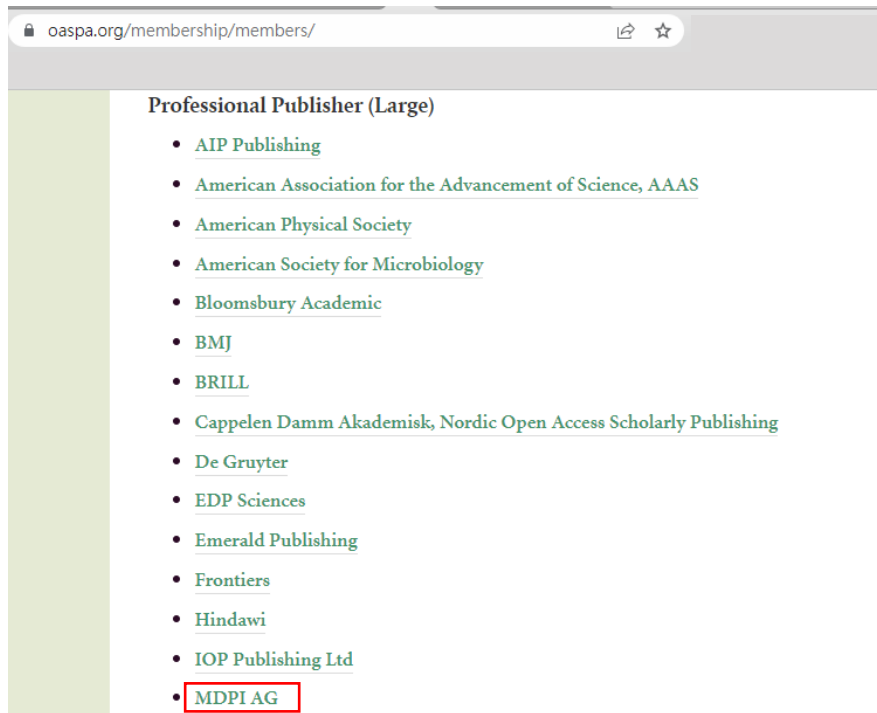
oaspa.org/membership/members/

Professional Publisher (Large)

- AIP Publishing
- American Association for the Advancement of Science, AAAS
- American Physical Society
- American Society for Microbiology
- Bloomsbury Academic
- BMJ
- BRILL
- Cappelen Damm Akademisk, Nordic Open Access Scholarly Publishing
- De Gruyter
- EDP Sciences
- Emerald Publishing
- Frontiers
- Hindawi
- IOP Publishing Ltd
- MDPI AG